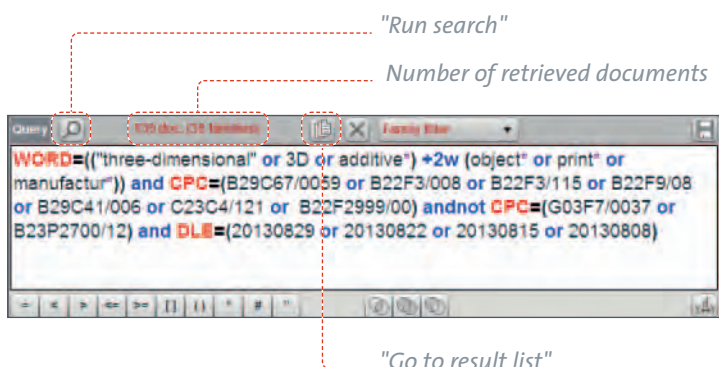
"Run search"

Number of retrieved documents

Query

135 doc. (35 families)

Family filter

WORD=(("three-dimensional" or 3D or additive") +2w (object" or print" or manufactur")) and CPC=(B29C67/0059 or B22F3/008 or B22F3/115 or B22F9/08 or B29C41/006 or C23C4/121 or B22F2999/00) andnot CPC=(G03F7/0037 or B23P2700/12) and DLE=(20130829 or 20130822 or 20130815 or 20130808)

"Go to result list"